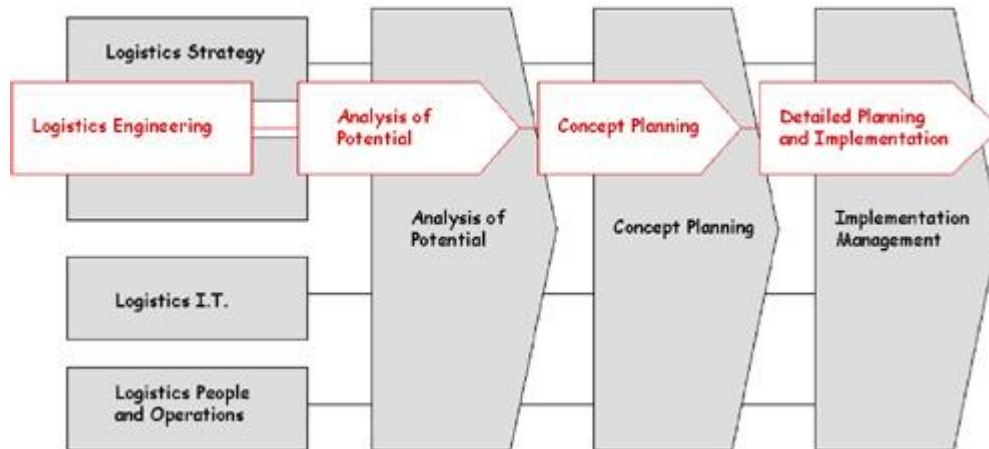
Logistics Strategy

Logistics Engineering

Analysis of Potential

Concept Planning

Detailed Planning and Implementation

Analysis of Potential

Concept Planning

Implementation Management

Logistics I.T.

Logistics People and Operations